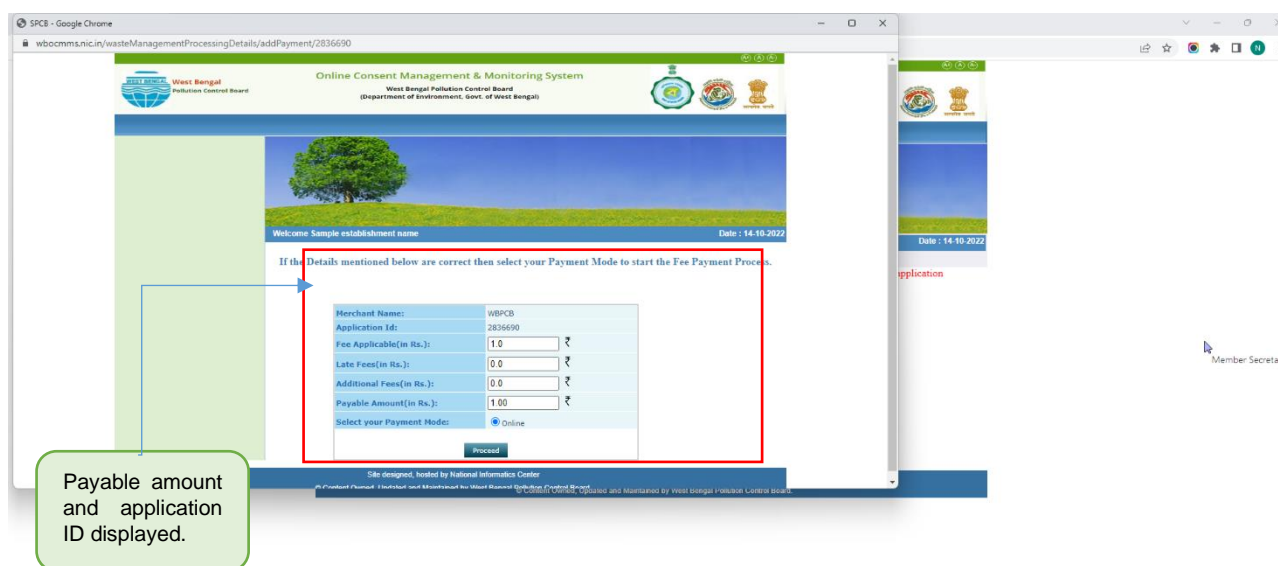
SPCB - Google Chrome

wbocmms.nic.in/wasteManagementProcessingDetails/addPayment/2836690

West Bengal Pollution Control Board

Online Consent Management & Monitoring System

West Bengal Pollution Control Board
(Department of Environment, Govt. of West Bengal)

Welcome Sample establishment name

Date : 14-10-2022

If the Details mentioned below are correct then select your Payment Mode to start the Fee Payment Process.

| | |
|---|---|
| Merchant Name: | WBPCB |
| Application Id: | 2836690 |
| Fee Applicable(in Rs.): | 1.0 ₹ |
| Late Fees(in Rs.): | 0.0 ₹ |
| Additional Fees(in Rs.): | 0.0 ₹ |
| Payable Amount(in Rs.): | 1.00 ₹ |
| Select your Payment Mode: | Online |

Proceed

Site designed, hosted by National Informatics Center

© Content Owned, Updated and Maintained by West Bengal Pollution Control Board.

Date : 14-10-2022

pplication

Member Secreta

Payable amount and application ID displayed.